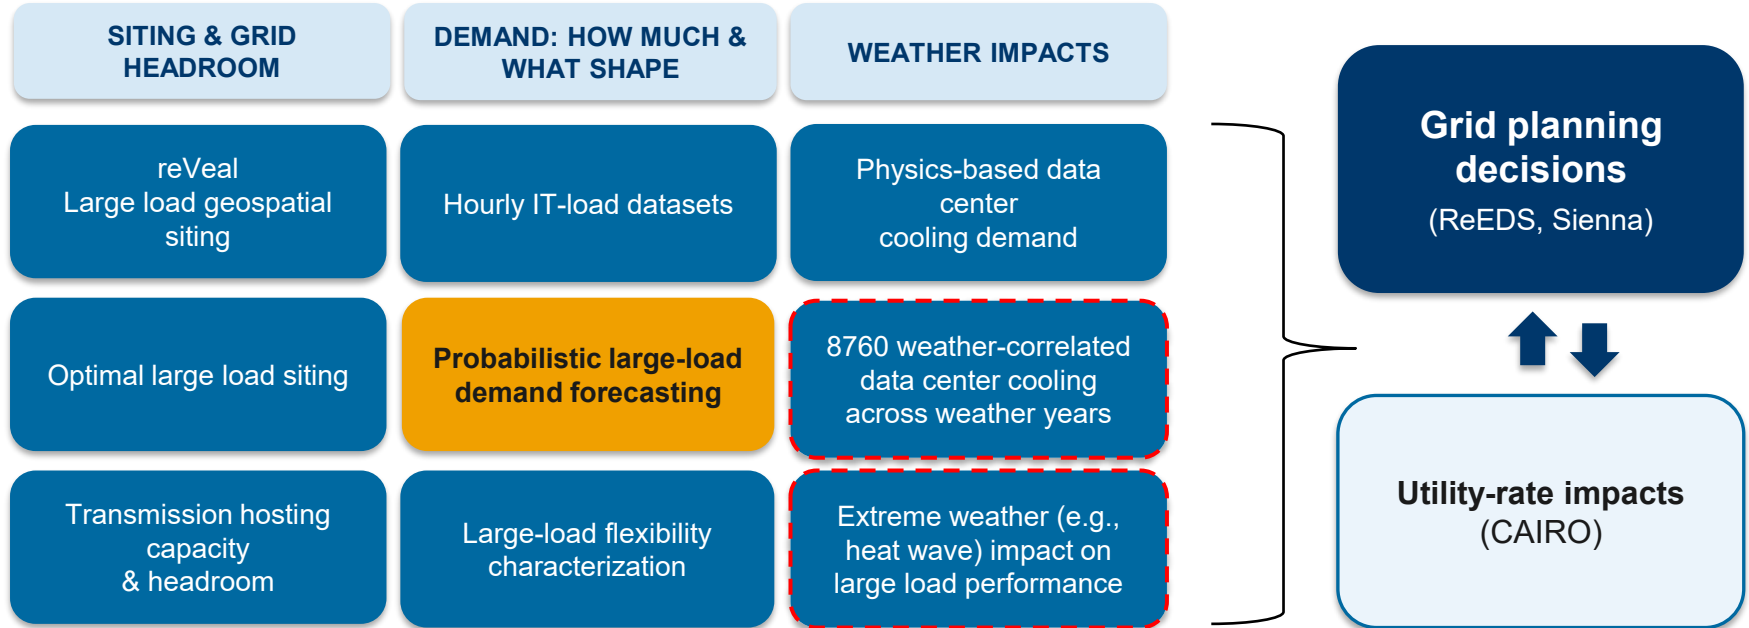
SITING & GRID HEADROOM

DEMAND: HOW MUCH & WHAT SHAPE

WEATHER IMPACTS

reVeal
Large load geospatial siting

Hourly IT-load datasets

Physics-based data center cooling demand

Optimal large load siting

Probabilistic large-load demand forecasting

8760 weather-correlated data center cooling across weather years

Transmission hosting capacity & headroom

Large-load flexibility characterization

Extreme weather (e.g., heat wave) impact on large load performance

Grid planning decisions
(ReEDS, Sienna)

Utility-rate impacts
(CAIRO)